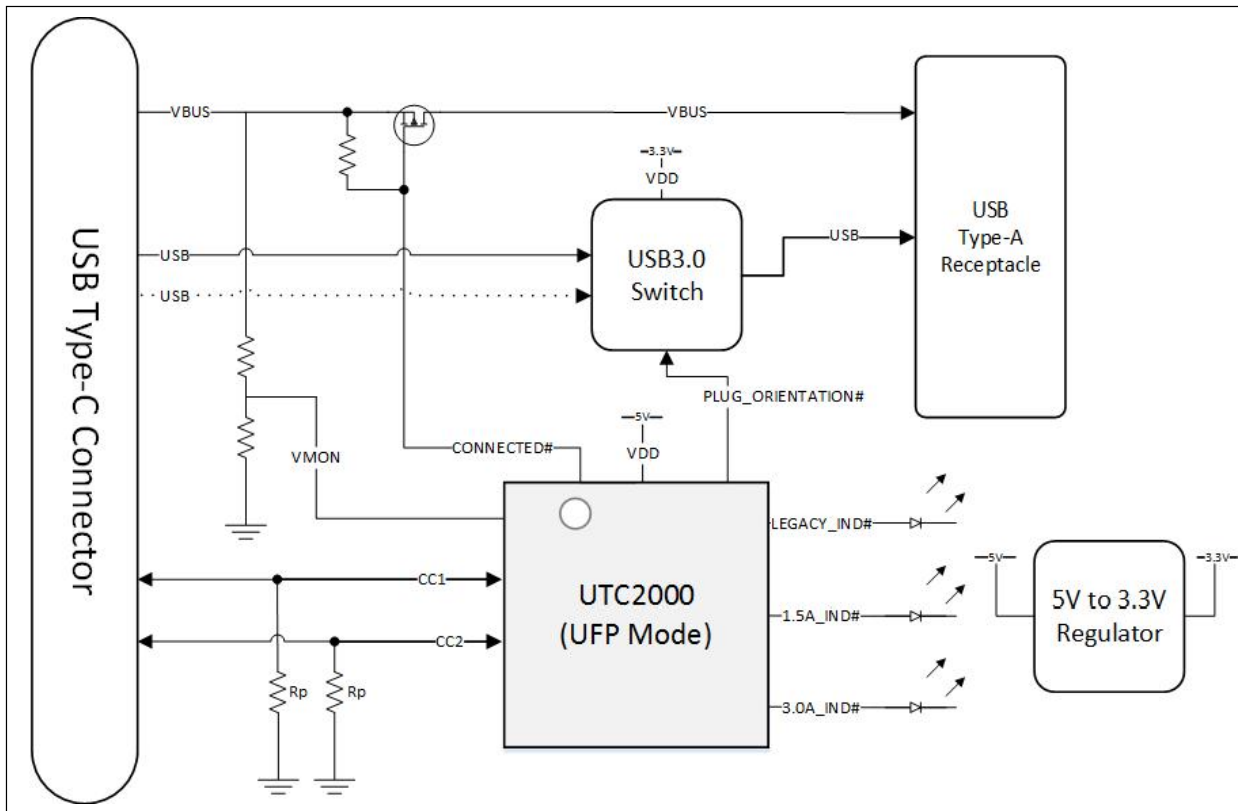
USB Type-C Connector

VBUS
VBUS
3.3V
VDD
USB
USB
USB
USB3.0 Switch
USB
USB Type-A Receptacle
PLUG_ORIENTATION#
5V
VDD
CONNECTED#
VMON
LEGACY_IND#
5V
3.3V
5V to 3.3V Regulator
CC1
CC2
UTC2000 (UFP Mode)
1.5A_IND#
3.0A_IND#
Rp
Rp